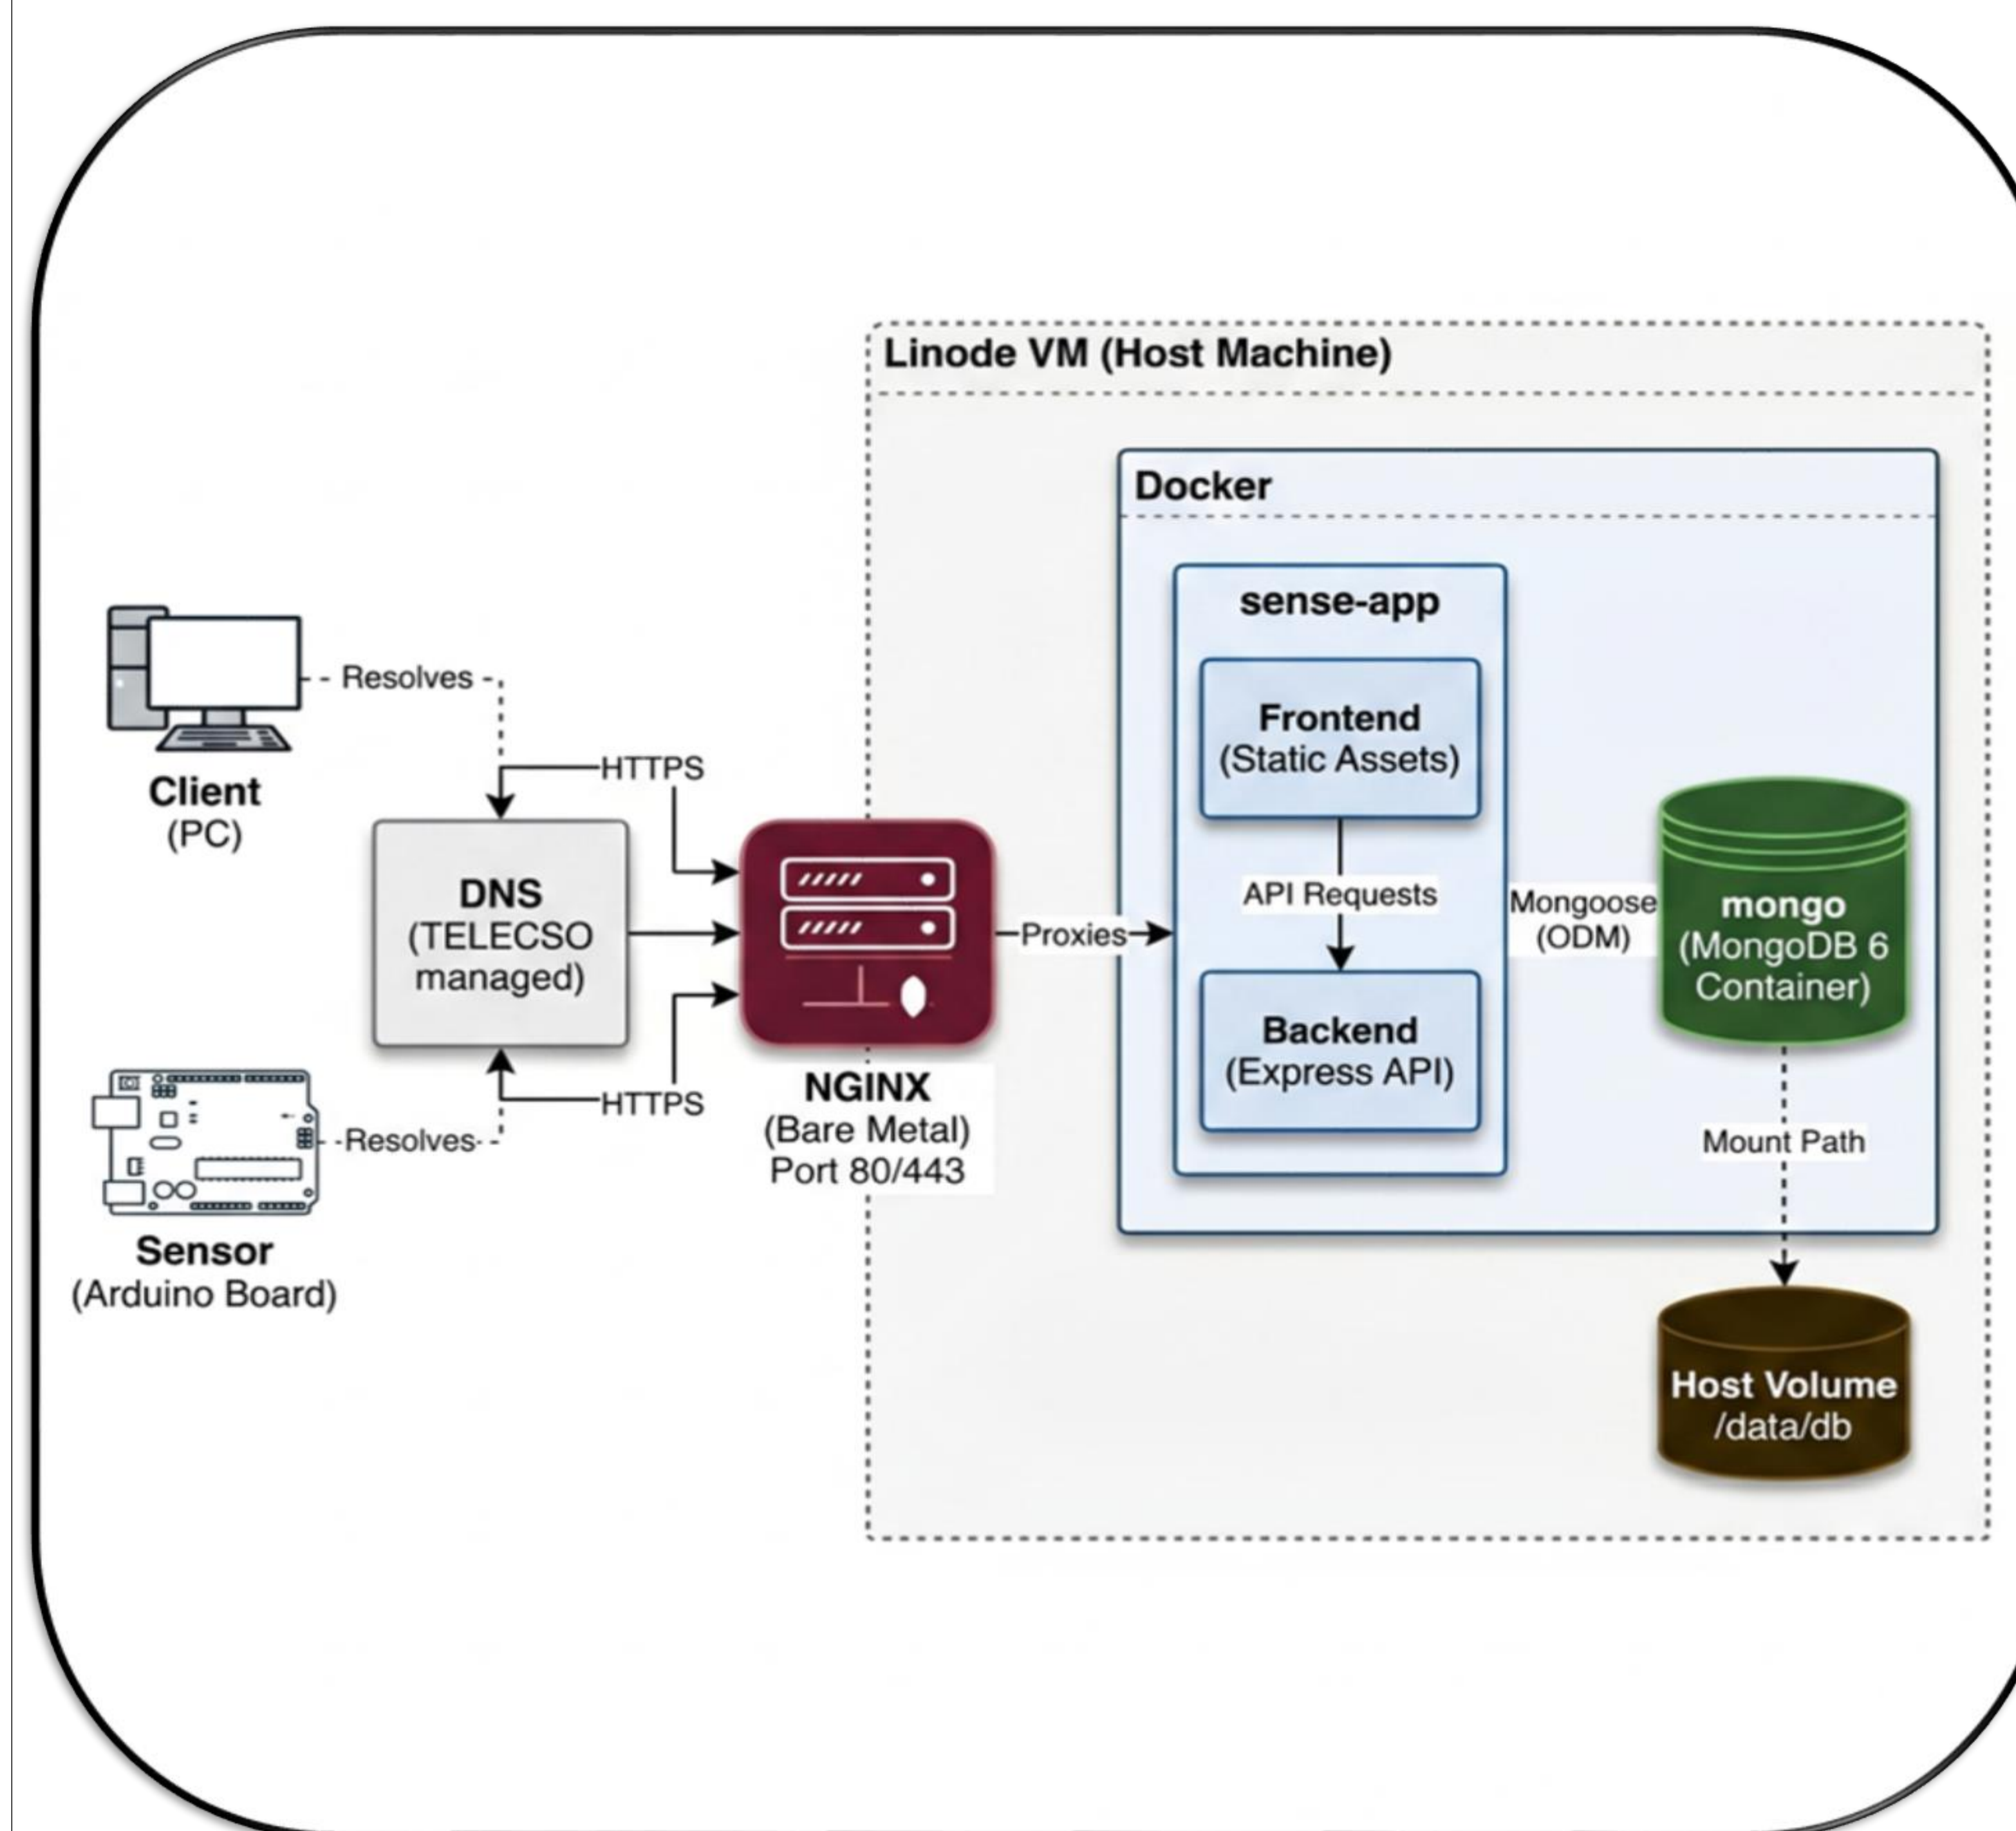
Linode VM (Host Machine)

Docker

sense-app

Frontend
(Static Assets)

API Requests

Backend
(Express API)

Mongoose
(ODM)

mongo
(MongoDB 6
Container)

Mount Path

Host Volume
/data/db

Resolves

Client
(PC)

HTTPS

DNS
(TELECSO
managed)

HTTPS

Resolves

Sensor
(Arduino Board)

NGINX
(Bare Metal)
Port 80/443

Proxies